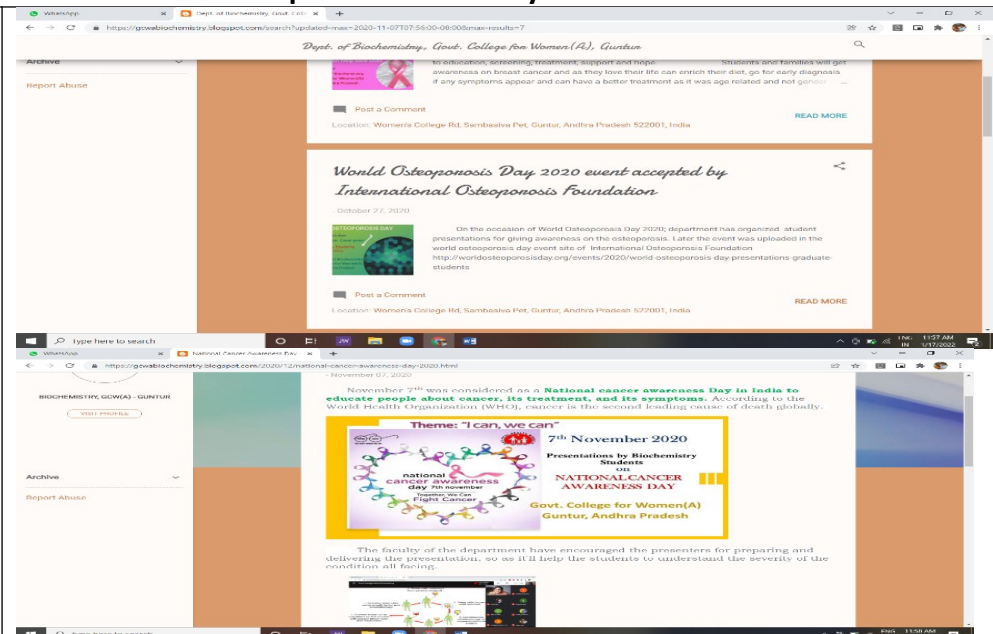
WhatsApp × Dept. of Biochemistry, Govt. Coll ×

https://gcwabiochemistry.blogspot.com/search?updated-max=2020-11-07T07:56:00-08:00&max-results=7

Dept. of Biochemistry, Govt. College for Women(A), Guntur

Archive

Report Abuse

to education, screening, treatment, support and hope. Students and families will get awareness on breast cancer and as they love their life can enrich their diet, go for early diagnosis if any symptoms appear and can have a better treatment as it was age related and not gen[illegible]

Post a Comment

Location: Women's College Rd, Sambasiva Pet, Guntur, Andhra Pradesh 522001, India

READ MORE

World Osteoporosis Day 2020 event accepted by International Osteoporosis Foundation

- October 27, 2020

On the occasion of World Osteoporosis Day 2020; department has organized student presentations for giving awareness on the osteoporosis. Later the event was uploaded in the world osteoporosis day event site of International Osteoporosis Foundation http://worldosteoporosisday.org/events/2020/world-osteoporosis-day-presentations-graduate-students

OSTEOPOROSIS DAY

Post a Comment

READ MORE

Location: Women's College Rd, Sambasiva Pet, Guntur, Andhra Pradesh 522001, India

Type here to search

11:57 AM 1/17/2022

WhatsApp × National Cancer Awareness Day ×

https://gcwabiochemistry.blogspot.com/2020/12/national-cancer-awareness-day-2020.html

- November 07, 2020

BIOCHEMISTRY, GCW(A) - GUNTUR

VISIT PROFILE

Archive

Report Abuse

November 7$^{th}$ was considered as a National cancer awareness Day in India to educate people about cancer, its treatment, and its symptoms. According to the World Health Organization (WHO), cancer is the second leading cause of death globally.

Theme: "I can, we can"

7$^{th}$ November 2020

Presentations by Biochemistry Students ON

NATIONAL CANCER AWARENESS DAY

national cancer awareness day 7th november

Together, We Can Fight Cancer

Govt. College for Women(A) Guntur, Andhra Pradesh

The faculty of the department have encouraged the presenters for preparing and delivering the presentation, so as it'll help the students to understand the severity of the condition all facing.

11:58 AM